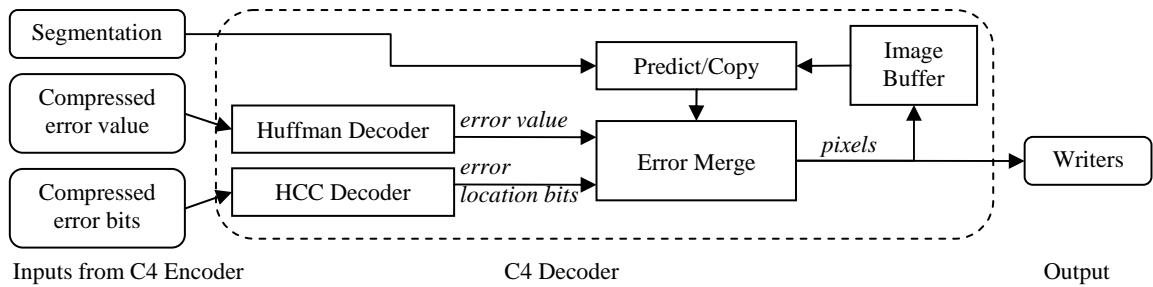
Segmentation

Compressed error value

Compressed error bits

Predict/Copy

Image Buffer

Huffman Decoder

*error value*

HCC Decoder

*error location bits*

Error Merge

*pixels*

Writers

Inputs from C4 Encoder

C4 Decoder

Output